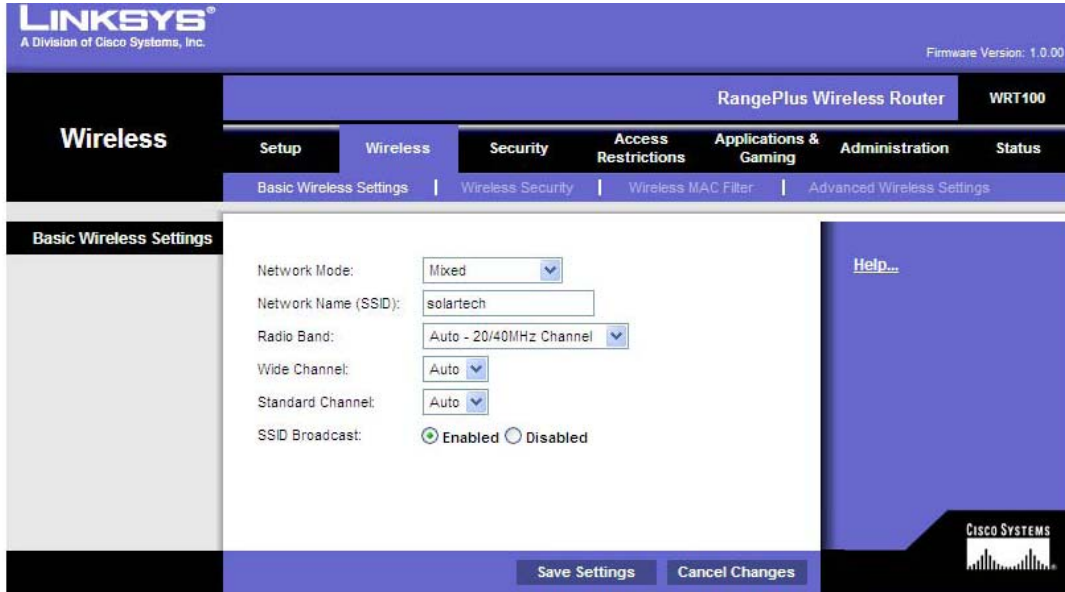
LINKSYS®
A Division of Cisco Systems, Inc.

Firmware Version: 1.0.00

RangePlus Wireless Router WRT100

Wireless

Setup Wireless Security Access Restrictions Applications & Gaming Administration Status

Basic Wireless Settings | Wireless Security | Wireless MAC Filter | Advanced Wireless Settings

Basic Wireless Settings

Network Mode: Mixed
Network Name (SSID): solartech
Radio Band: Auto - 20/40MHz Channel
Wide Channel: Auto
Standard Channel: Auto
SSID Broadcast: Enabled Disabled

Help...

Cisco Systems

Save Settings Cancel Changes